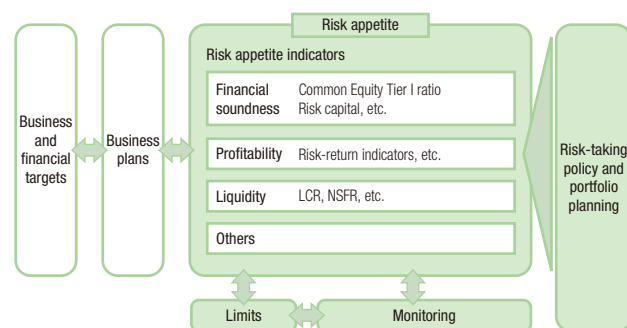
Business and financial targets

Business plans

Risk appetite

Risk appetite indicators

Financial soundness | Common Equity Tier I ratio
Risk capital, etc.

Profitability | Risk-return indicators, etc.

Liquidity | LCR, NSFR, etc.

Others

Risk-taking policy and portfolio planning

Limits

Monitoring